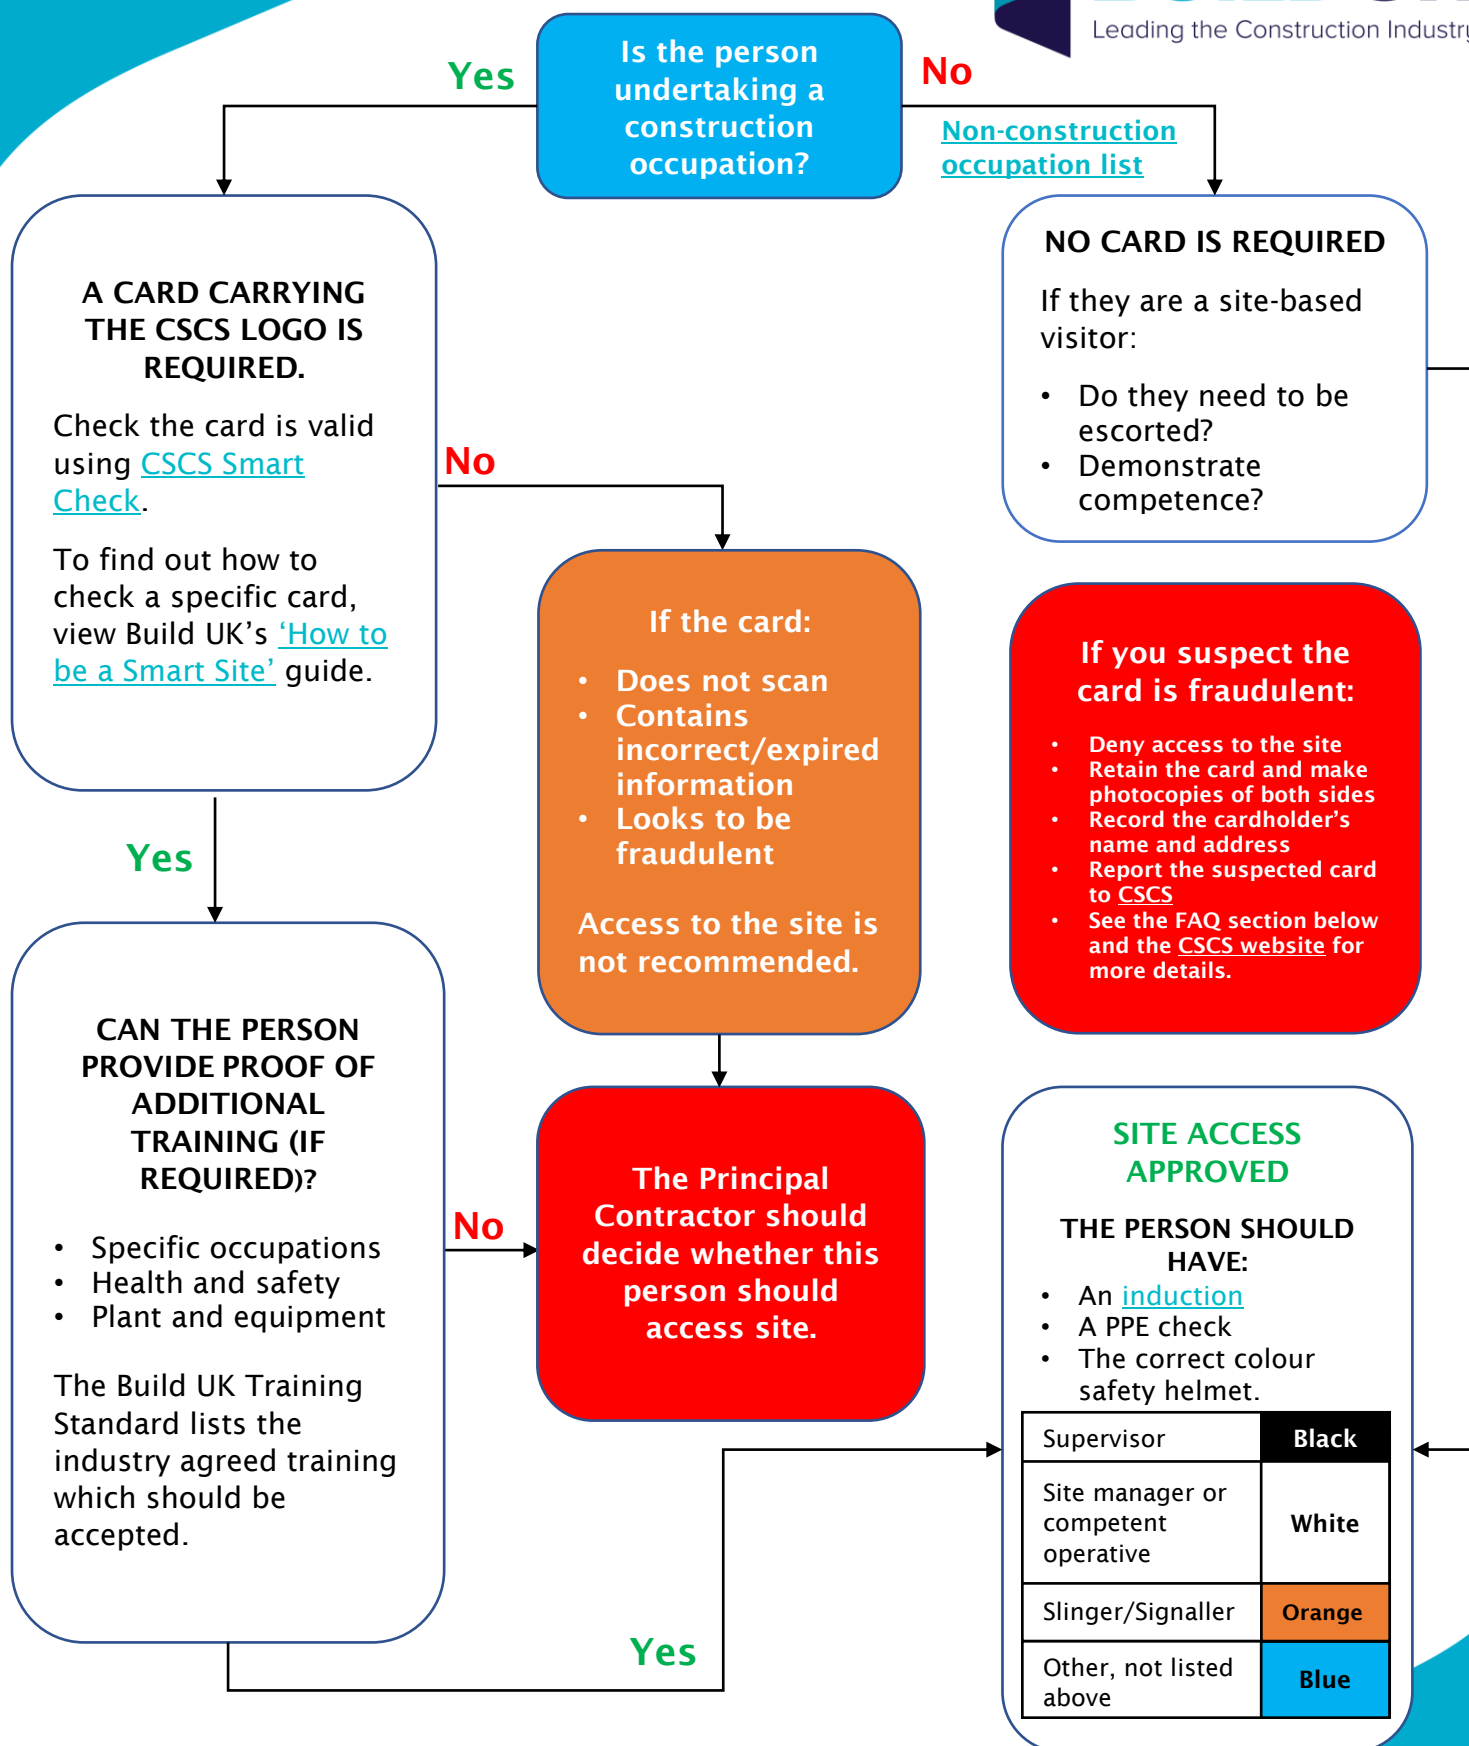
Leading the Construction Industr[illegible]

Is the person undertaking a construction occupation?

Yes

No

Non-construction occupation list

A CARD CARRYING THE CSCS LOGO IS REQUIRED.

Check the card is valid using CSCS Smart Check.

To find out how to check a specific card, view Build UK's 'How to be a Smart Site' guide.

NO CARD IS REQUIRED

If they are a site-based visitor:

- Do they need to be escorted?
- Demonstrate competence?

No

If the card:

- Does not scan
- Contains incorrect/expired information
- Looks to be fraudulent

Access to the site is not recommended.

If you suspect the card is fraudulent:

- Deny access to the site
- Retain the card and make photocopies of both sides
- Record the cardholder's name and address
- Report the suspected card to CSCS
- See the FAQ section below and the CSCS website for more details.

Yes

CAN THE PERSON PROVIDE PROOF OF ADDITIONAL TRAINING (IF REQUIRED)?

- Specific occupations
- Health and safety
- Plant and equipment

The Build UK Training Standard lists the industry agreed training which should be accepted.

No

The Principal Contractor should decide whether this person should access site.

SITE ACCESS APPROVED

THE PERSON SHOULD HAVE:

- An induction
- A PPE check
- The correct colour safety helmet.

| Supervisor | Black |
|---|---|
| Site manager or competent operative | White |
| Slinger/Signaller | Orange |
| Other, not listed above | Blue |

Yes